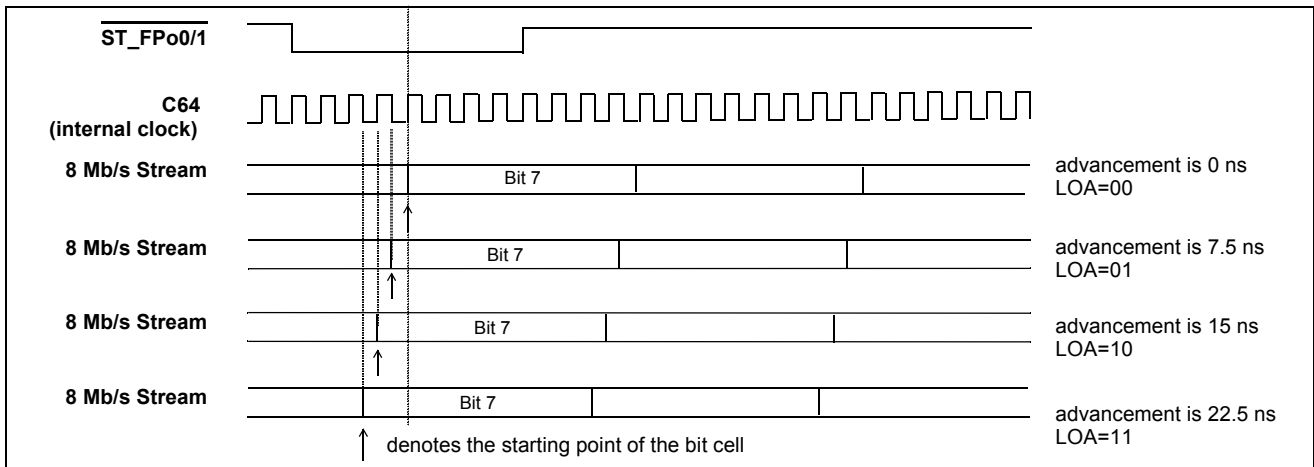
$\overline{\text{ST\_FPo0/1}}$

C64
(internal clock)

8 Mb/s Stream
Bit 7
advancement is 0 ns
LOA=00

8 Mb/s Stream
Bit 7
advancement is 7.5 ns
LOA=01

8 Mb/s Stream
Bit 7
advancement is 15 ns
LOA=10

8 Mb/s Stream
Bit 7
advancement is 22.5 ns
LOA=11

↑ denotes the starting point of the bit cell